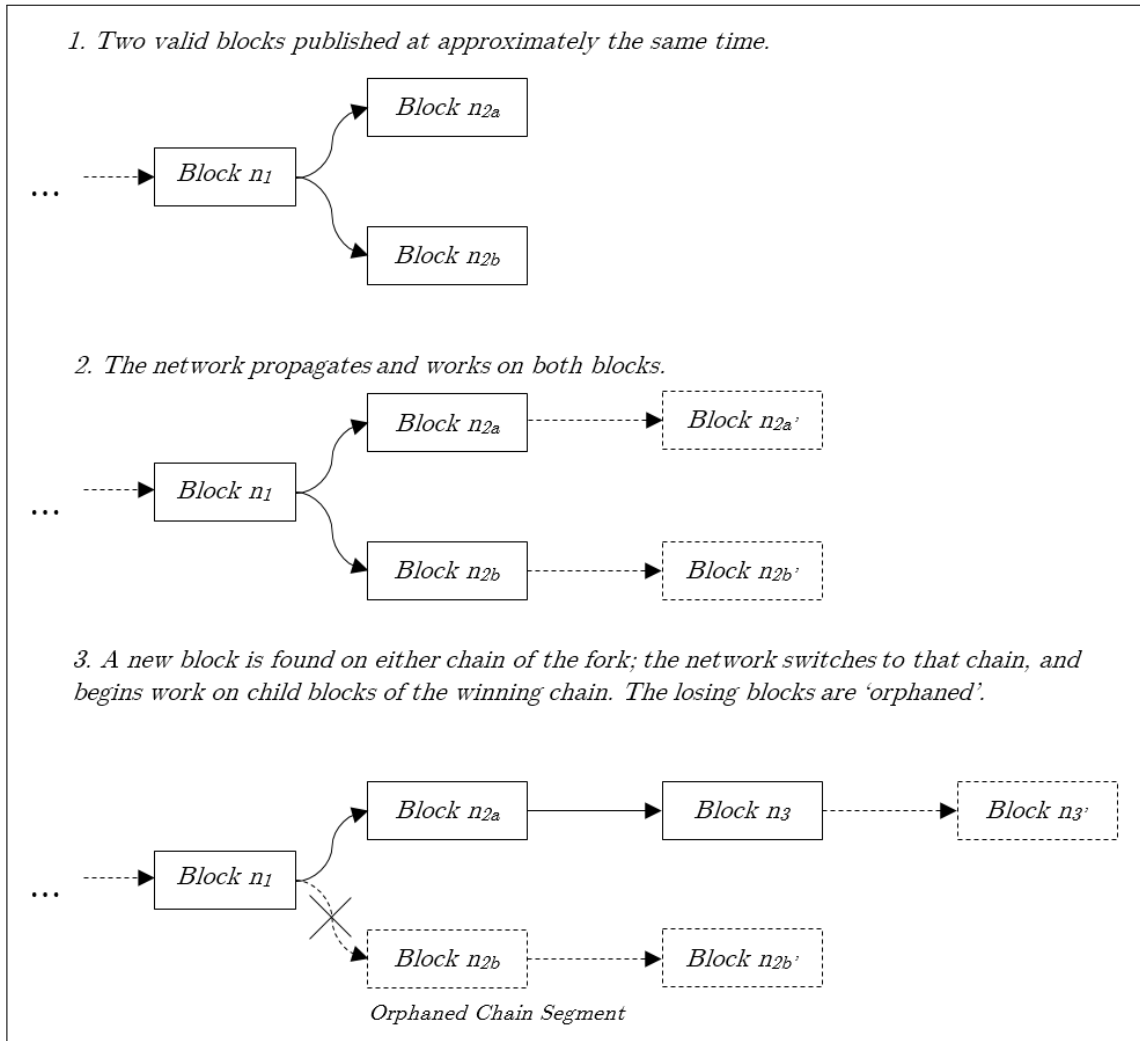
1. Two valid blocks published at approximately the same time.

...

Block $n_1$

Block $n_{2a}$

Block $n_{2b}$

2. The network propagates and works on both blocks.

...

Block $n_1$

Block $n_{2a}$

Block $n_{2a'}$

Block $n_{2b}$

Block $n_{2b'}$

3. A new block is found on either chain of the fork; the network switches to that chain, and begins work on child blocks of the winning chain. The losing blocks are 'orphaned'.

...

Block $n_1$

Block $n_{2a}$

Block $n_3$

Block $n_{3'}$

Block $n_{2b}$

Block $n_{2b'}$

Orphaned Chain Segment